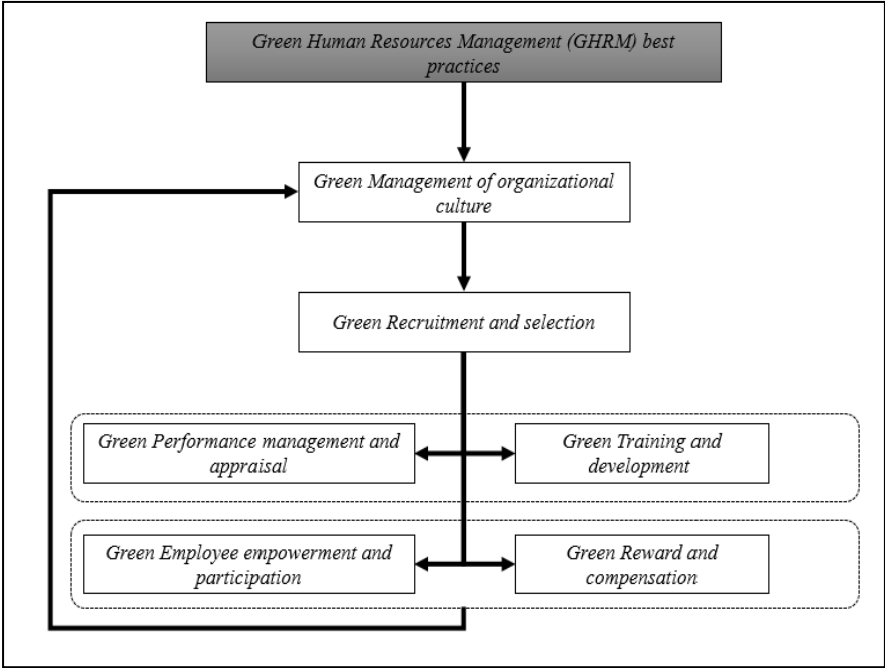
Green Human Resources Management (GHRM) best practices

Green Management of organizational culture

Green Recruitment and selection

Green Performance management and appraisal

Green Training and development

Green Employee empowerment and participation

Green Reward and compensation